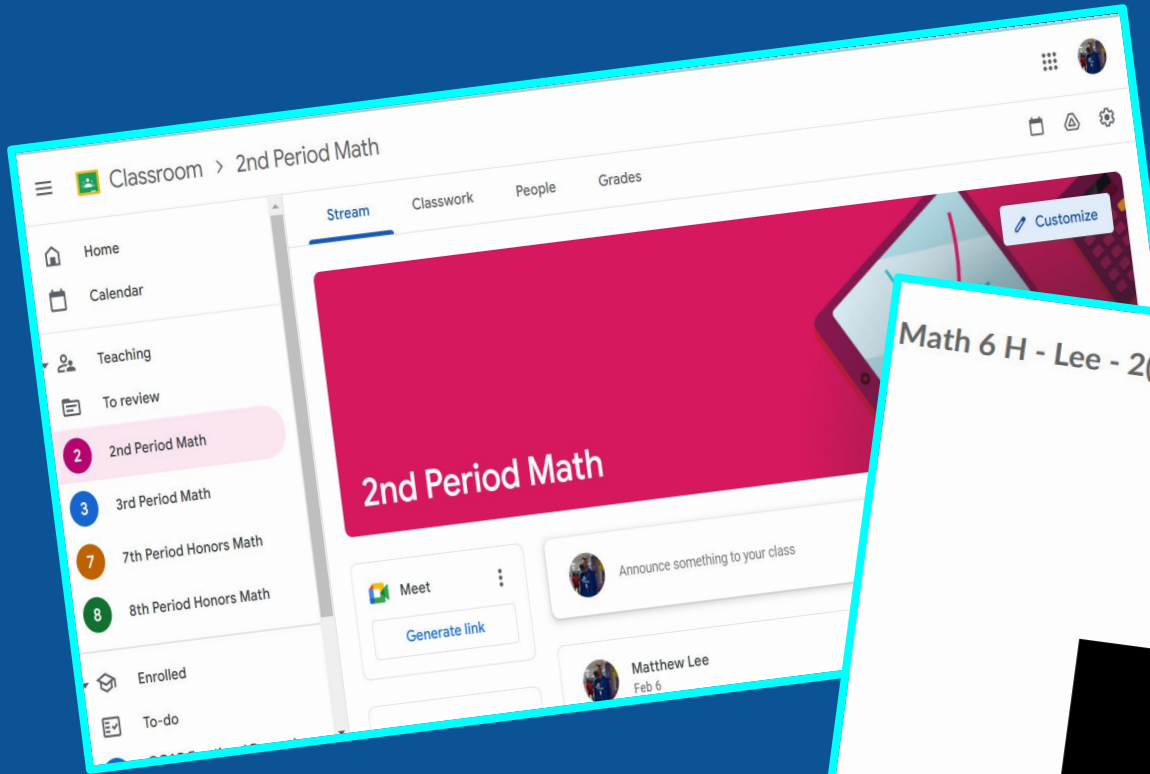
Classroom > 2nd Period Math

Stream
Classwork
People
Grades

Customize

Home
Calendar
Teaching
To review
2 2nd Period Math
3 3rd Period Math
7 7th Period Honors Math
8 8th Period Honors Math
Enrolled
To-do

2nd Period Math

Meet
Generate link

Announce something to your class

Matthew Lee
Feb 6

Math 6 H - Lee - 2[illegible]